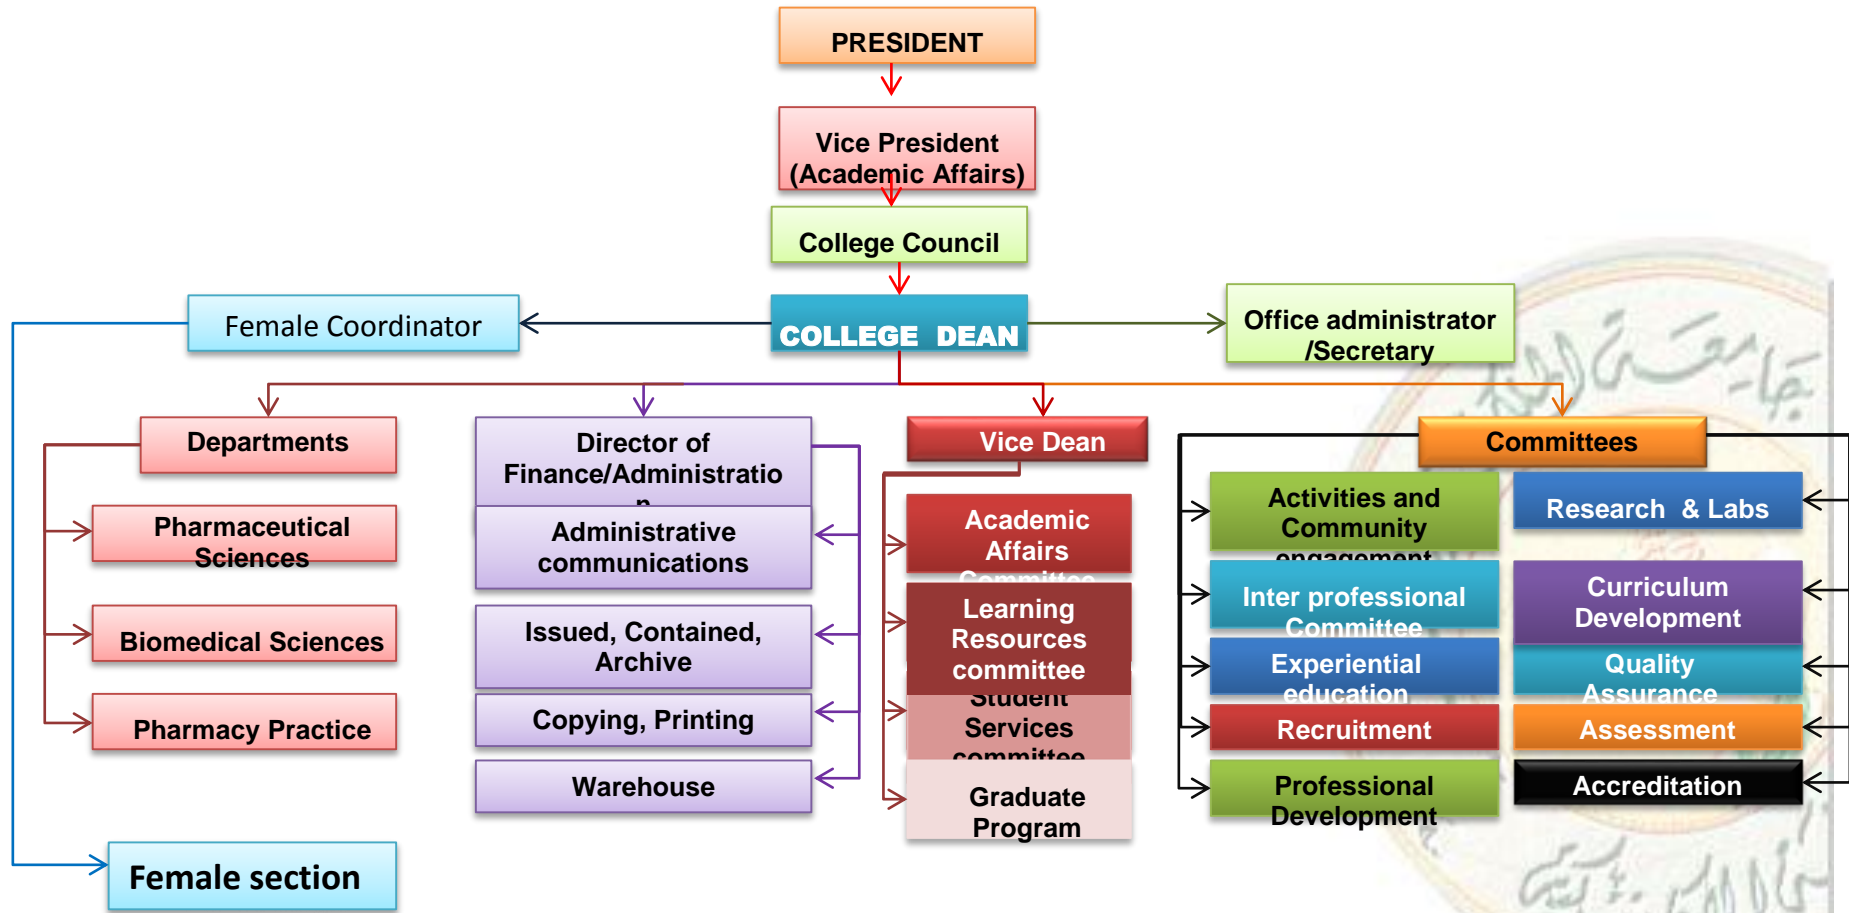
PRESIDENT

Vice President (Academic Affairs)

College Council

Female Coordinator

COLLEGE DEAN

Office administrator /Secretary

Departments

Pharmaceutical Sciences

Biomedical Sciences

Pharmacy Practice

Director of Finance/Administratio n

Administrative communications

Issued, Contained, Archive

Copying, Printing

Warehouse

Vice Dean

Academic Affairs Committee

Learning Resources committee

Student Services committee

Graduate Program

Committees

Activities and Community engagement

Research & Labs

Inter professional Committee

Curriculum Development

Experiential education

Quality Assurance

Recruitment

Assessment

Professional Development

Accreditation

Female section

جامعة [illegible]